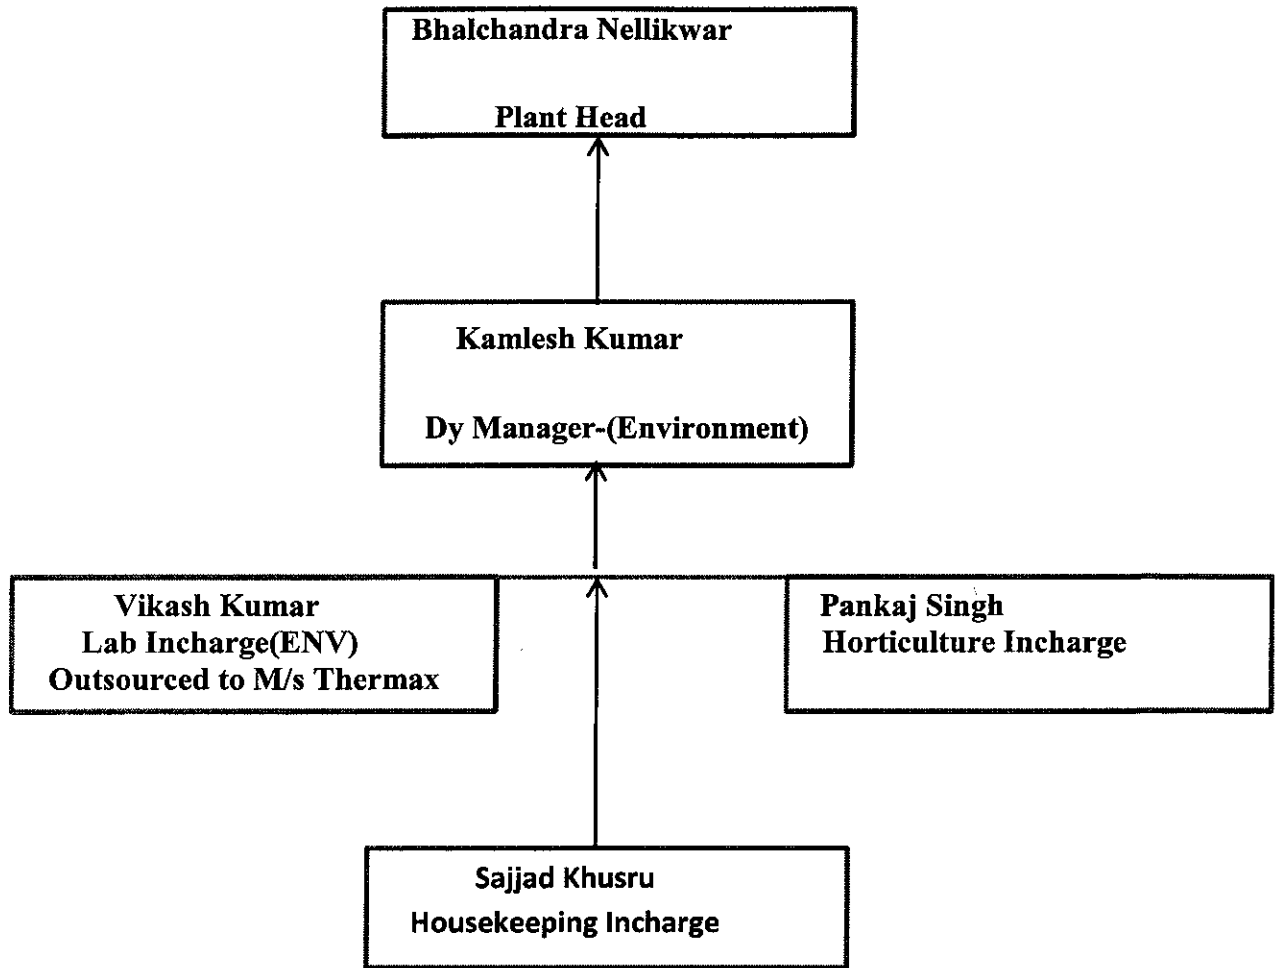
Bhalchandra Nellikwar

Plant Head

Kamlesh Kumar

Dy Manager-(Environment)

Vikash Kumar
Lab Incharge(ENV)
Outsourced to M/s Thermax

Pankaj Singh
Horticulture Incharge

Sajjad Khusru
Housekeeping Incharge